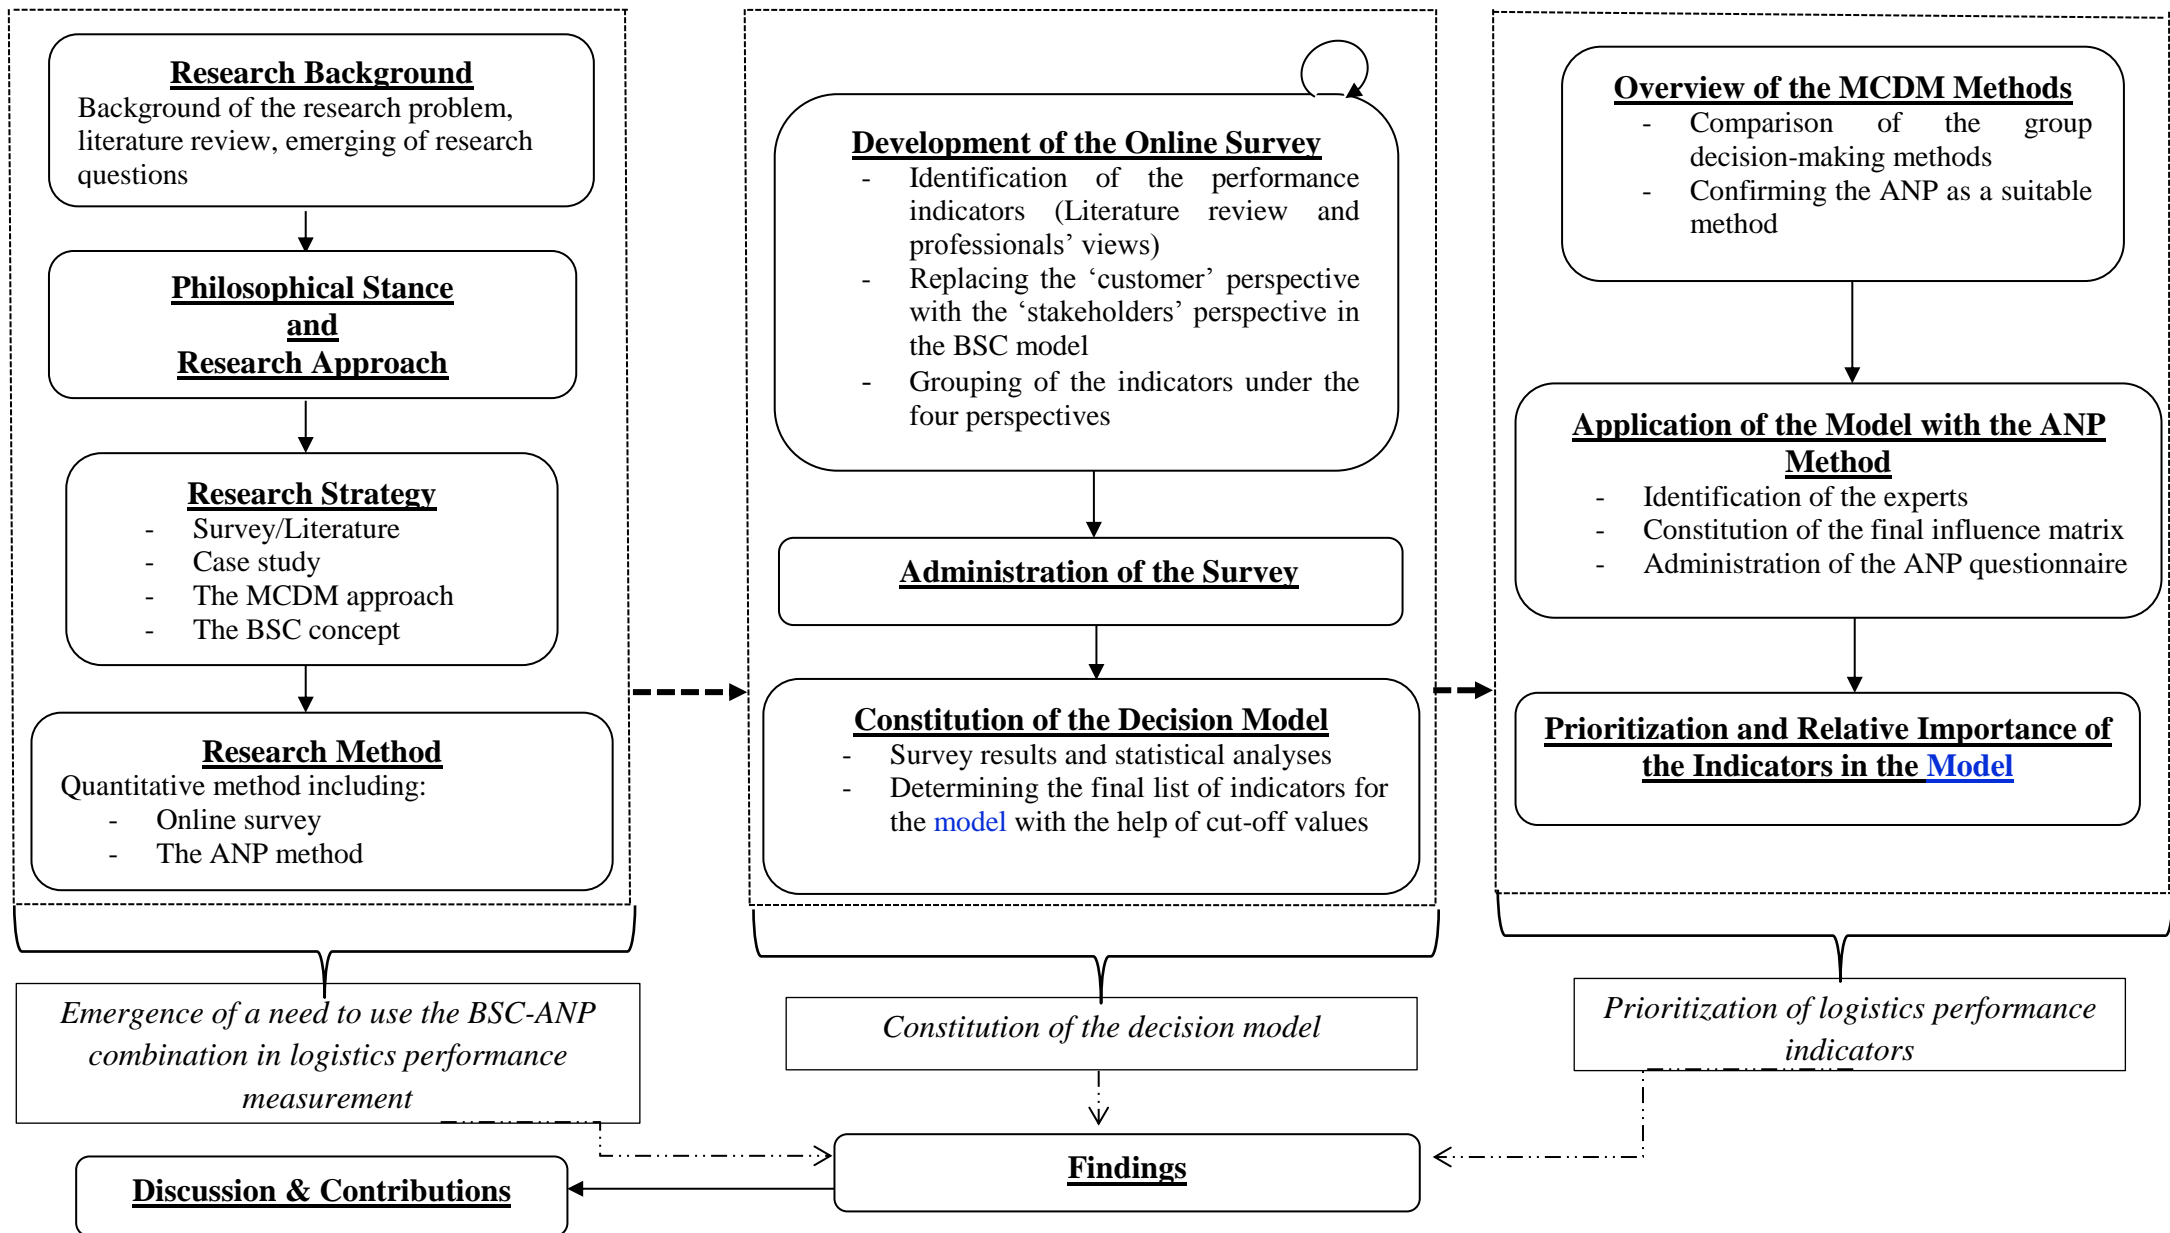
Research Background
Background of the research problem, literature review, emerging of research questions

Philosophical Stance and Research Approach

Research Strategy
- Survey/Literature
- Case study
- The MCDM approach
- The BSC concept

Research Method
Quantitative method including:
- Online survey
- The ANP method

Emergence of a need to use the BSC-ANP combination in logistics performance measurement

Development of the Online Survey
- Identification of the performance indicators (Literature review and professionals' views)
- Replacing the 'customer' perspective with the 'stakeholders' perspective in the BSC model
- Grouping of the indicators under the four perspectives

Administration of the Survey

Constitution of the Decision Model
- Survey results and statistical analyses
- Determining the final list of indicators for the model with the help of cut-off values

Constitution of the decision model

Overview of the MCDM Methods
- Comparison of the group decision-making methods
- Confirming the ANP as a suitable method

Application of the Model with the ANP Method
- Identification of the experts
- Constitution of the final influence matrix
- Administration of the ANP questionnaire

Prioritization and Relative Importance of the Indicators in the Model

Prioritization of logistics performance indicators

Findings

Discussion & Contributions